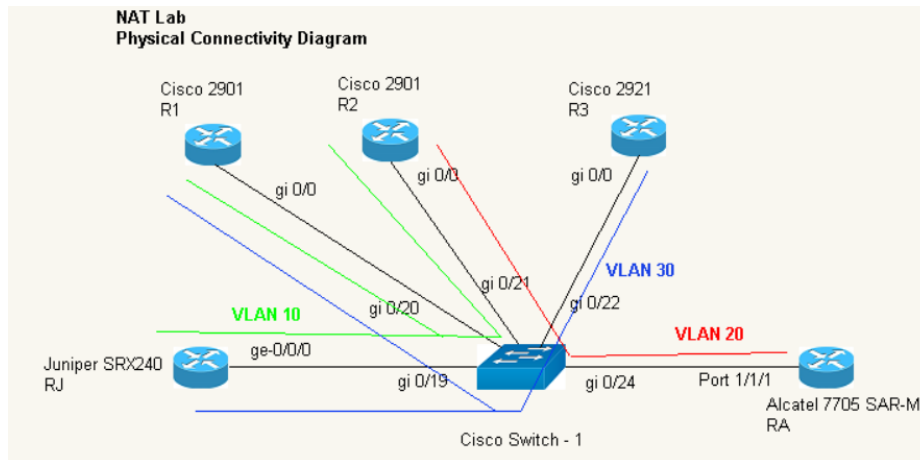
NAT Lab
Physical Connectivity Diagram

Cisco 2901
R1

Cisco 2901
R2

Cisco 2921
R3

gi 0/0

gi 0/0

gi 0/0

VLAN 30

gi 0/21

gi 0/22

VLAN 10

gi 0/20

VLAN 20

Juniper SRX240
RJ

ge-0/0/0

gi 0/19

gi 0/24

Port 1/1/1

Alcatel 7705 SAR-M
RA

Cisco Switch - 1